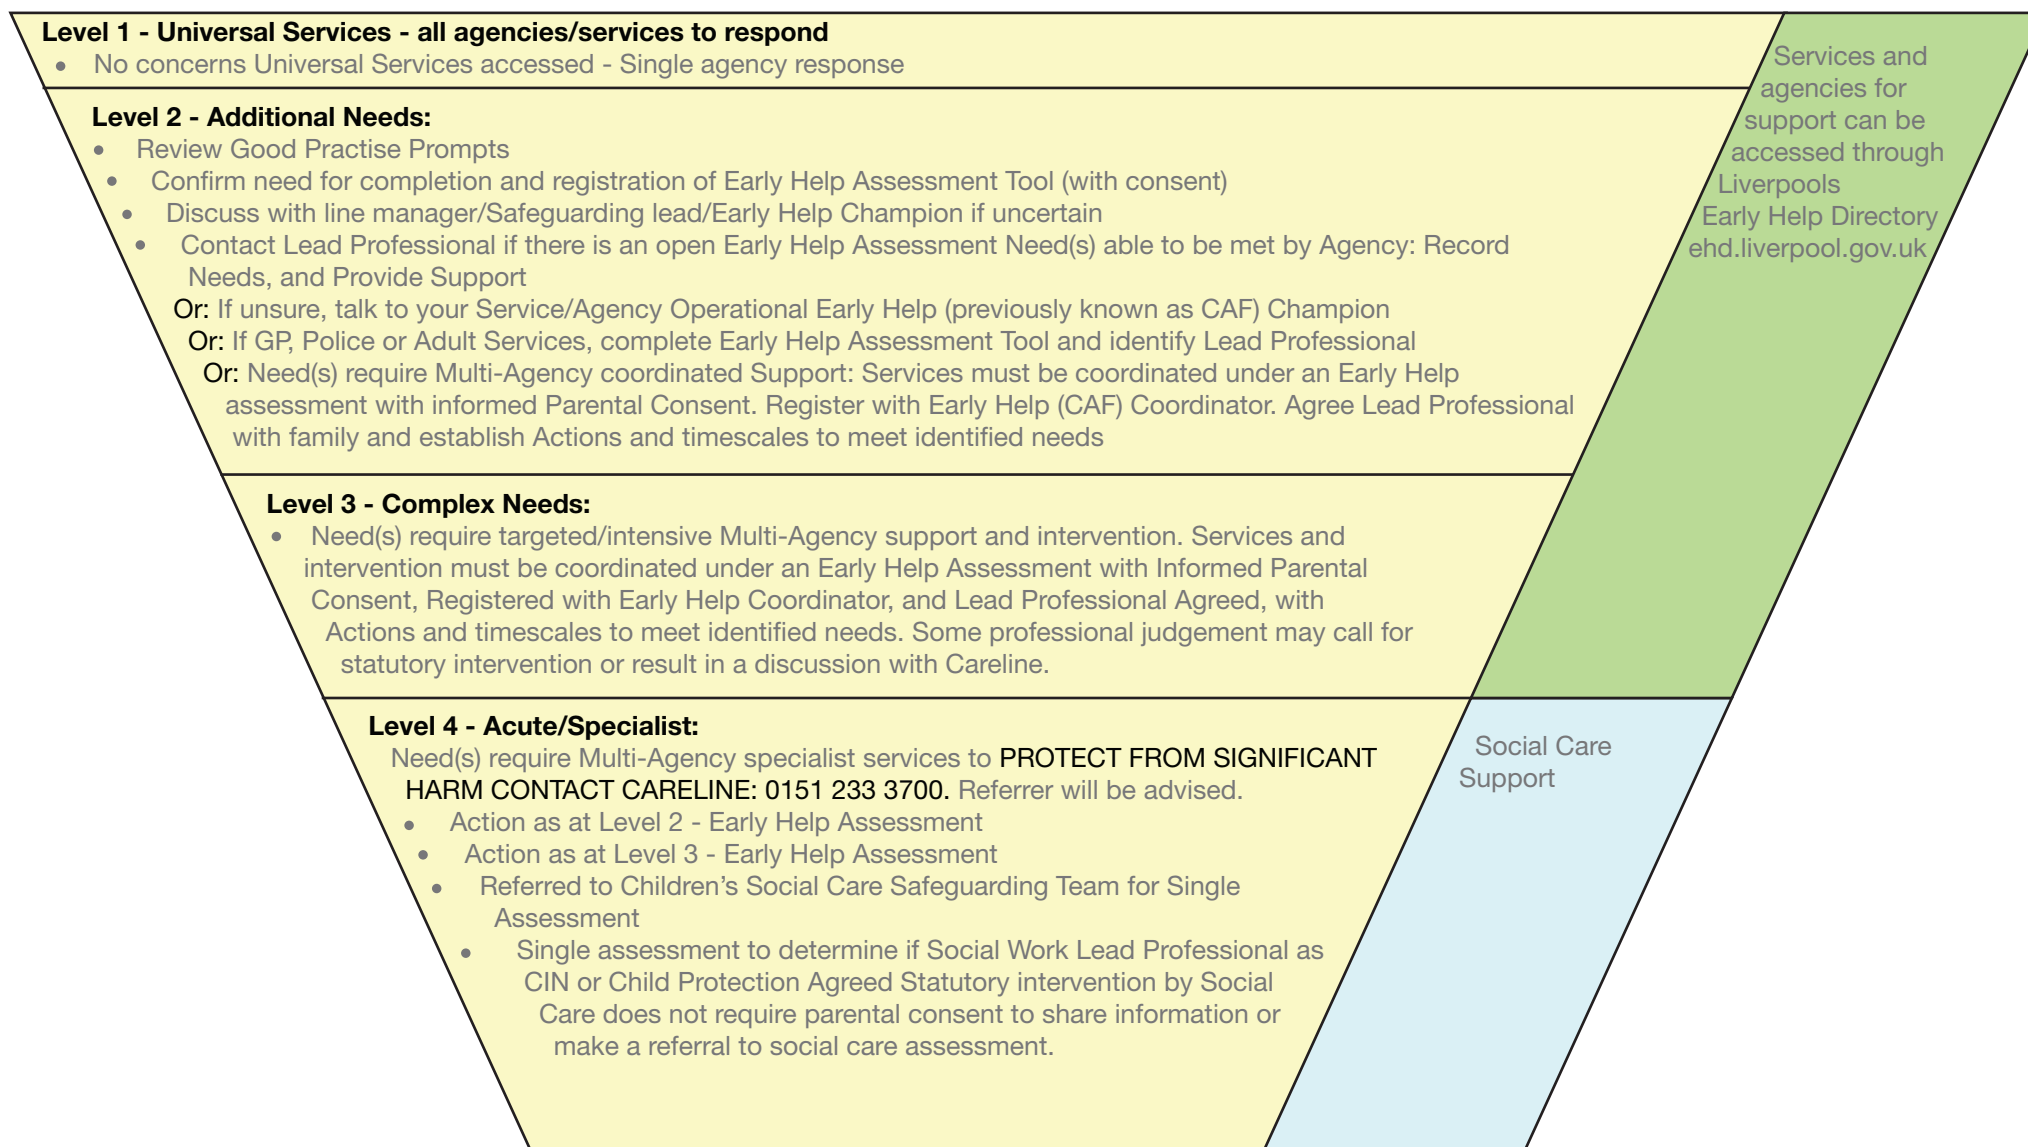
Level 1 - Universal Services - all agencies/services to respond
- No concerns Universal Services accessed - Single agency response

Level 2 - Additional Needs:
- Review Good Practise Prompts
- Confirm need for completion and registration of Early Help Assessment Tool (with consent)
- Discuss with line manager/Safeguarding lead/Early Help Champion if uncertain
- Contact Lead Professional if there is an open Early Help Assessment Need(s) able to be met by Agency: Record Needs, and Provide Support

Or: If unsure, talk to your Service/Agency Operational Early Help (previously known as CAF) Champion
Or: If GP, Police or Adult Services, complete Early Help Assessment Tool and identify Lead Professional
Or: Need(s) require Multi-Agency coordinated Support: Services must be coordinated under an Early Help assessment with informed Parental Consent. Register with Early Help (CAF) Coordinator. Agree Lead Professional with family and establish Actions and timescales to meet identified needs

Level 3 - Complex Needs:
- Need(s) require targeted/intensive Multi-Agency support and intervention. Services and intervention must be coordinated under an Early Help Assessment with Informed Parental Consent, Registered with Early Help Coordinator, and Lead Professional Agreed, with Actions and timescales to meet identified needs. Some professional judgement may call for statutory intervention or result in a discussion with Careline.

Level 4 - Acute/Specialist:
Need(s) require Multi-Agency specialist services to PROTECT FROM SIGNIFICANT HARM CONTACT CARELINE: 0151 233 3700. Referrer will be advised.
- Action as at Level 2 - Early Help Assessment
- Action as at Level 3 - Early Help Assessment
- Referred to Children's Social Care Safeguarding Team for Single Assessment
- Single assessment to determine if Social Work Lead Professional as CIN or Child Protection Agreed Statutory intervention by Social Care does not require parental consent to share information or make a referral to social care assessment.

Services and agencies for support can be accessed through Liverpools Early Help Directory ehd.liverpool.gov.uk

Social Care Support